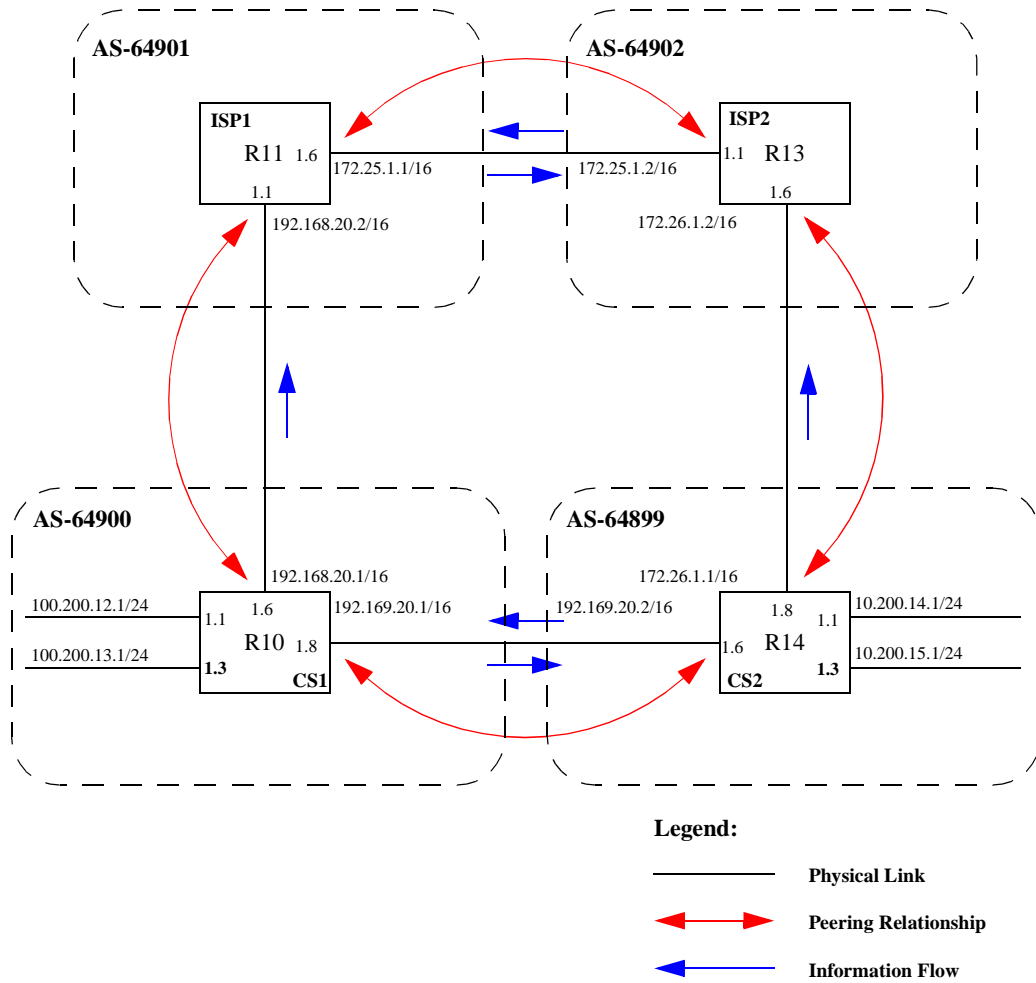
AS-64901

AS-64902

ISP1
R11 1.6
1.1

172.25.1.1/16

172.25.1.2/16

ISP2
1.1 R13
1.6

192.168.20.2/16

172.26.1.2/16

AS-64900

AS-64899

192.168.20.1/16

172.26.1.1/16

100.200.12.1/24

1.1
1.6
R10 1.8
1.3
CS1

192.169.20.1/16

192.169.20.2/16

100.200.13.1/24

1.8
1.6 R14
CS2

1.1
1.3

10.200.14.1/24

10.200.15.1/24

Legend:

Physical Link

Peering Relationship

Information Flow